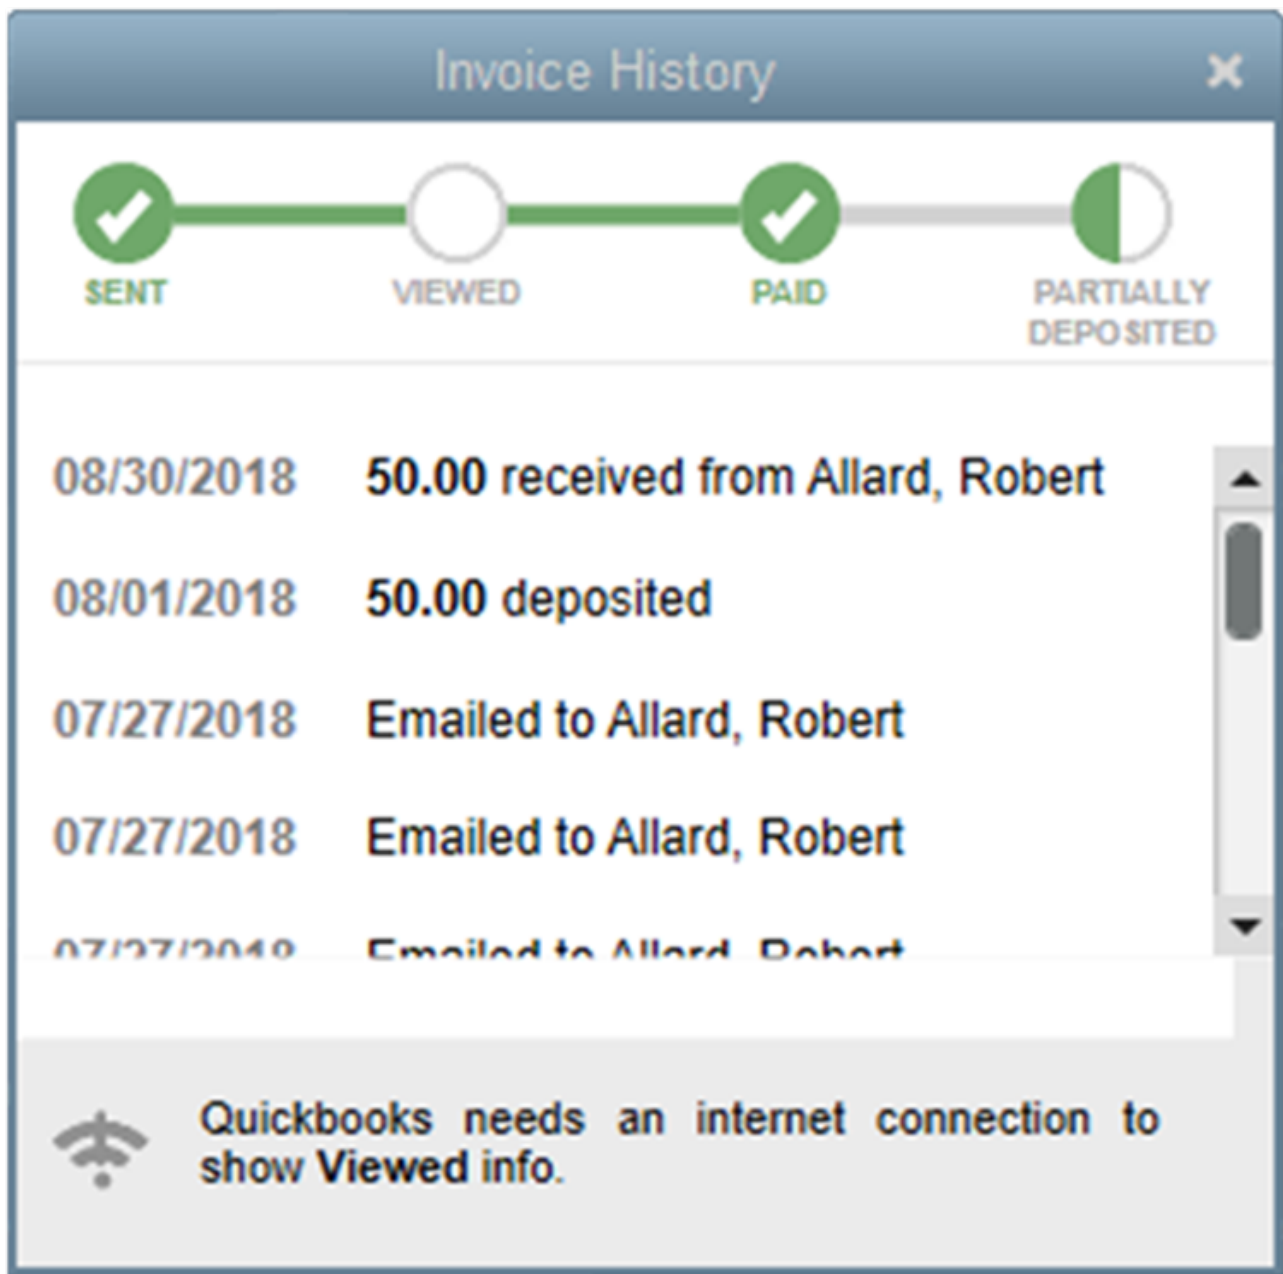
Invoice History

SENT
VIEWED
PAID
PARTIALLY DEPOSITED

08/30/2018 50.00 received from Allard, Robert

08/01/2018 50.00 deposited

07/27/2018 Emailed to Allard, Robert

07/27/2018 Emailed to Allard, Robert

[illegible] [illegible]

Quickbooks needs an internet connection to show Viewed info.